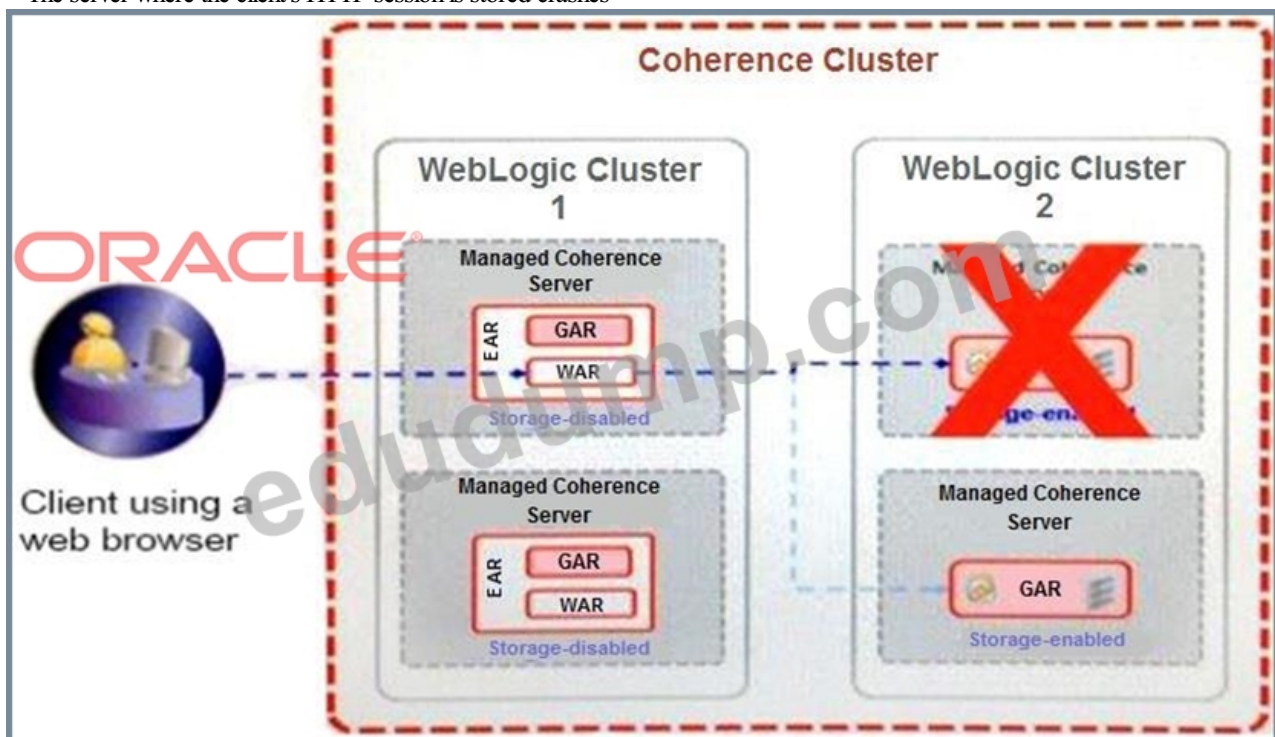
The server where the client's HTTP session is stored crashes

Coherence Cluster

ORACLE

WebLogic Cluster 1

Managed Coherence Server

EAR

GAR

WAR

Storage-disabled

Managed Coherence Server

EAR

GAR

WAR

Storage-disabled

WebLogic Cluster 2

M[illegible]d Co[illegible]ce

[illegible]ge-ena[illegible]

Managed Coherence Server

GAR

Storage-enabled

Client using a web browser

edudump.com